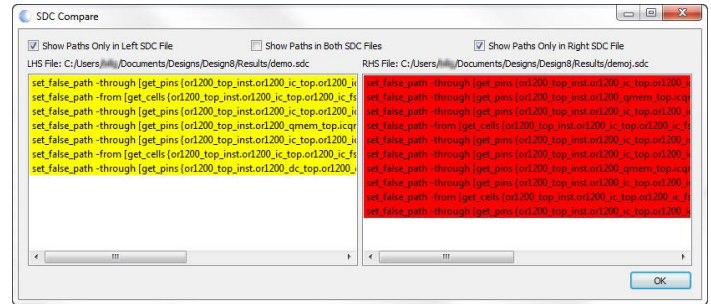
SDC Compare

Show Paths Only in Left SDC File
Show Paths in Both SDC Files
Show Paths Only in Right SDC File

LHS File: C:/Users/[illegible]/Documents/Designs/Design8/Results/demo.sdc

set_false_path -through [get_pins {or1200_top_inst.or1200_ic_top.or1200_ic
set_false_path -from [get_cells {or1200_top_inst.or1200_ic_top.or1200_ic_fs
set_false_path -through [get_pins {or1200_top_inst.or1200_ic_top.or1200_ic
set_false_path -through [get_pins {or1200_top_inst.or1200_qmem_top.icqm
set_false_path -through [get_pins {or1200_top_inst.or1200_ic_top.or1200_ic
set_false_path -from [get_cells {or1200_top_inst.or1200_ic_top.or1200_ic_fs
set_false_path -through [get_pins {or1200_top_inst.or1200_dc_top.or1200_dc

RHS File: C:/Users/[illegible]/Documents/Designs/Design8/Results/demoj.sdc

set_false_path -through [get_pins {or1200_top_inst.or1200_ic_top.or1200_ic
set_false_path -through [get_pins {or1200_top_inst.or1200_qmem_top.icqm
set_false_path -through [get_pins {or1200_top_inst.or1200_ic_top.or1200_ic
set_false_path -through [get_pins {or1200_top_inst.or1200_ic_top.or1200_ic
set_false_path -from [get_cells {or1200_top_inst.or1200_ic_top.or1200_ic_fs
set_false_path -through [get_pins {or1200_top_inst.or1200_ic_top.or1200_ic
set_false_path -through [get_pins {or1200_top_inst.or1200_ic_top.or1200_ic
set_false_path -through [get_pins {or1200_top_inst.or1200_qmem_top.icqm
set_false_path -through [get_pins {or1200_top_inst.or1200_ic_top.or1200_ic
set_false_path -from [get_cells {or1200_top_inst.or1200_ic_top.or1200_ic_fs
set_false_path -through [get_pins {or1200_top_inst.or1200_ic_top.or1200_ic

OK